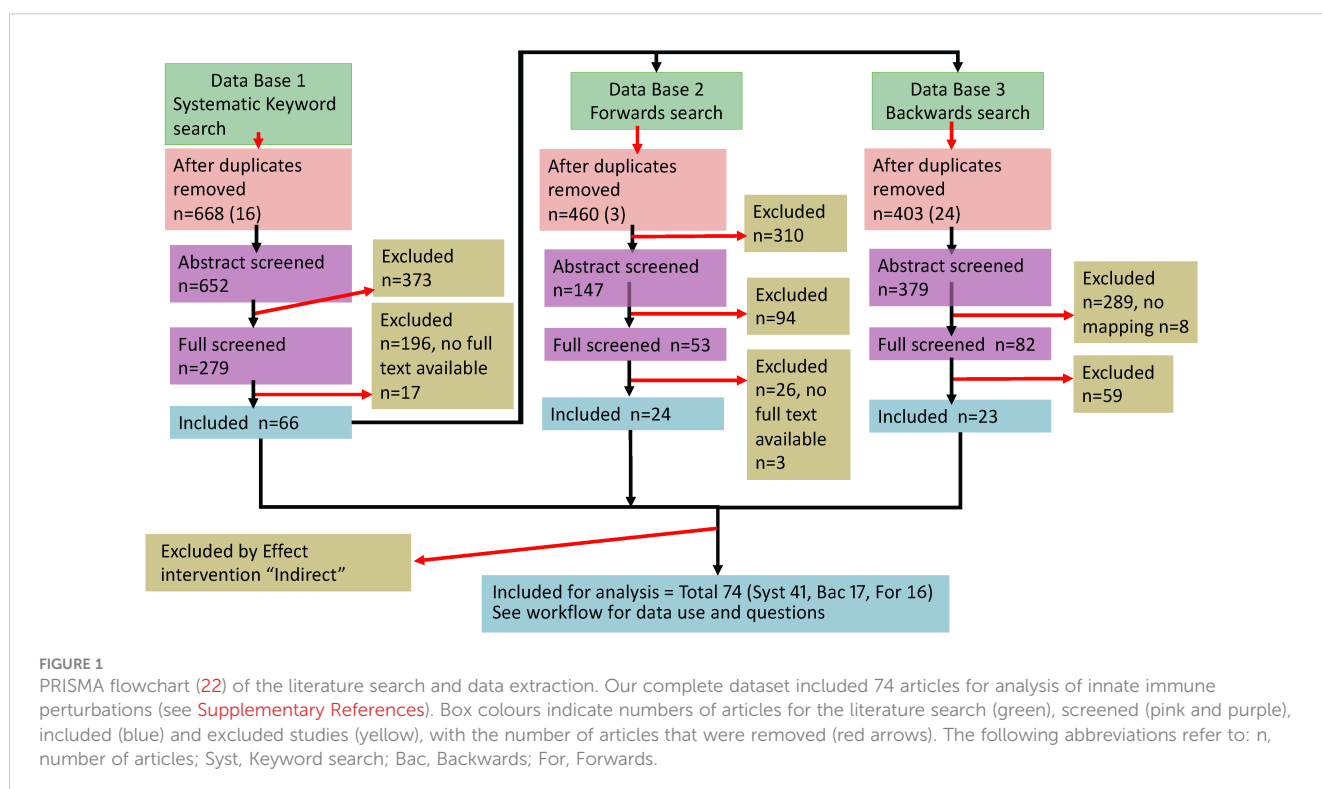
Data Base 1
Systematic Keyword search

After duplicates removed
n=668 (16)

Abstract screened
n=652

Excluded
n=373

Full screened
n=279

Excluded
n=196, no full text available
n=17

Included n=66

Data Base 2
Forwards search

After duplicates removed
n=460 (3)

Excluded
n=310

Abstract screened
n=147

Excluded
n=94

Full screened n=53

Excluded
n=26, no full text available
n=3

Included n=24

Data Base 3
Backwards search

After duplicates removed
n=403 (24)

Abstract screened
n=379

Excluded
n=289, no mapping n=8

Full screened n=82

Excluded
n=59

Included n=23

Excluded by Effect intervention "Indirect"

Included for analysis = Total 74 (Syst 41, Bac 17, For 16)
See workflow for data use and questions

FIGURE 1
PRISMA flowchart (22) of the literature search and data extraction. Our complete dataset included 74 articles for analysis of innate immune perturbations (see Supplementary References). Box colours indicate numbers of articles for the literature search (green), screened (pink and purple), included (blue) and excluded studies (yellow), with the number of articles that were removed (red arrows). The following abbreviations refer to: n, number of articles; Syst, Keyword search; Bac, Backwards; For, Forwards.